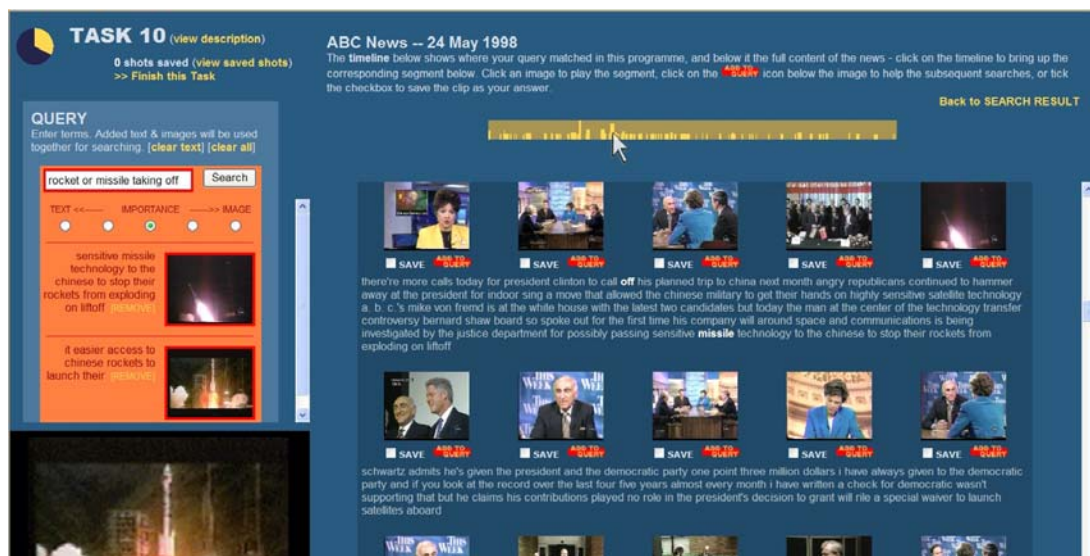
TASK 10 (view description)
0 shots saved (view saved shots)
>> Finish this Task

QUERY
Enter terms. Added text & images will be used together for searching. [clear text] [clear all]

rocket or missile taking off
Search

TEXT <------ IMPORTANCE ------> IMAGE

sensitive missile technology to the chinese to stop their rockets from exploding on liftoff [REMOVE]

it easier access to chinese rockets to launch their [REMOVE]

ABC News -- 24 May 1998
The timeline below shows where your query matched in this programme, and below it the full content of the news - click on the timeline to bring up the corresponding segment below. Click an image to play the segment, click on the ADD TO QUERY icon below the image to help the subsequent searches, or tick the checkbox to save the clip as your answer.

Back to SEARCH RESULT

SAVE ADD TO QUERY
SAVE ADD TO QUERY
SAVE ADD TO QUERY
SAVE ADD TO QUERY
SAVE ADD TO QUERY

there're more calls today for president clinton to call off his planned trip to china next month angry republicans continued to hammer away at the president for indoor sing a move that allowed the chinese military to get their hands on highly sensitive satellite technology a. b. c.'s mike von fremd is at the white house with the latest two candidates but today the man at the center of the technology transfer controversy bernard shaw board so spoke out for the first time his company will around space and communications is being investigated by the justice department for possibly passing sensitive missile technology to the chinese to stop their rockets from exploding on liftoff

SAVE ADD TO QUERY
SAVE ADD TO QUERY
SAVE ADD TO QUERY
SAVE ADD TO QUERY
SAVE ADD TO QUERY

schwartz admits he's given the president and the democratic party one point three million dollars i have always given to the democratic party and if you look at the record over the last four five years almost every month i have written a check for democratic wasn't supporting that but he claims his contributions played no role in the president's decision to grant will rile a special waiver to launch satellites aboard